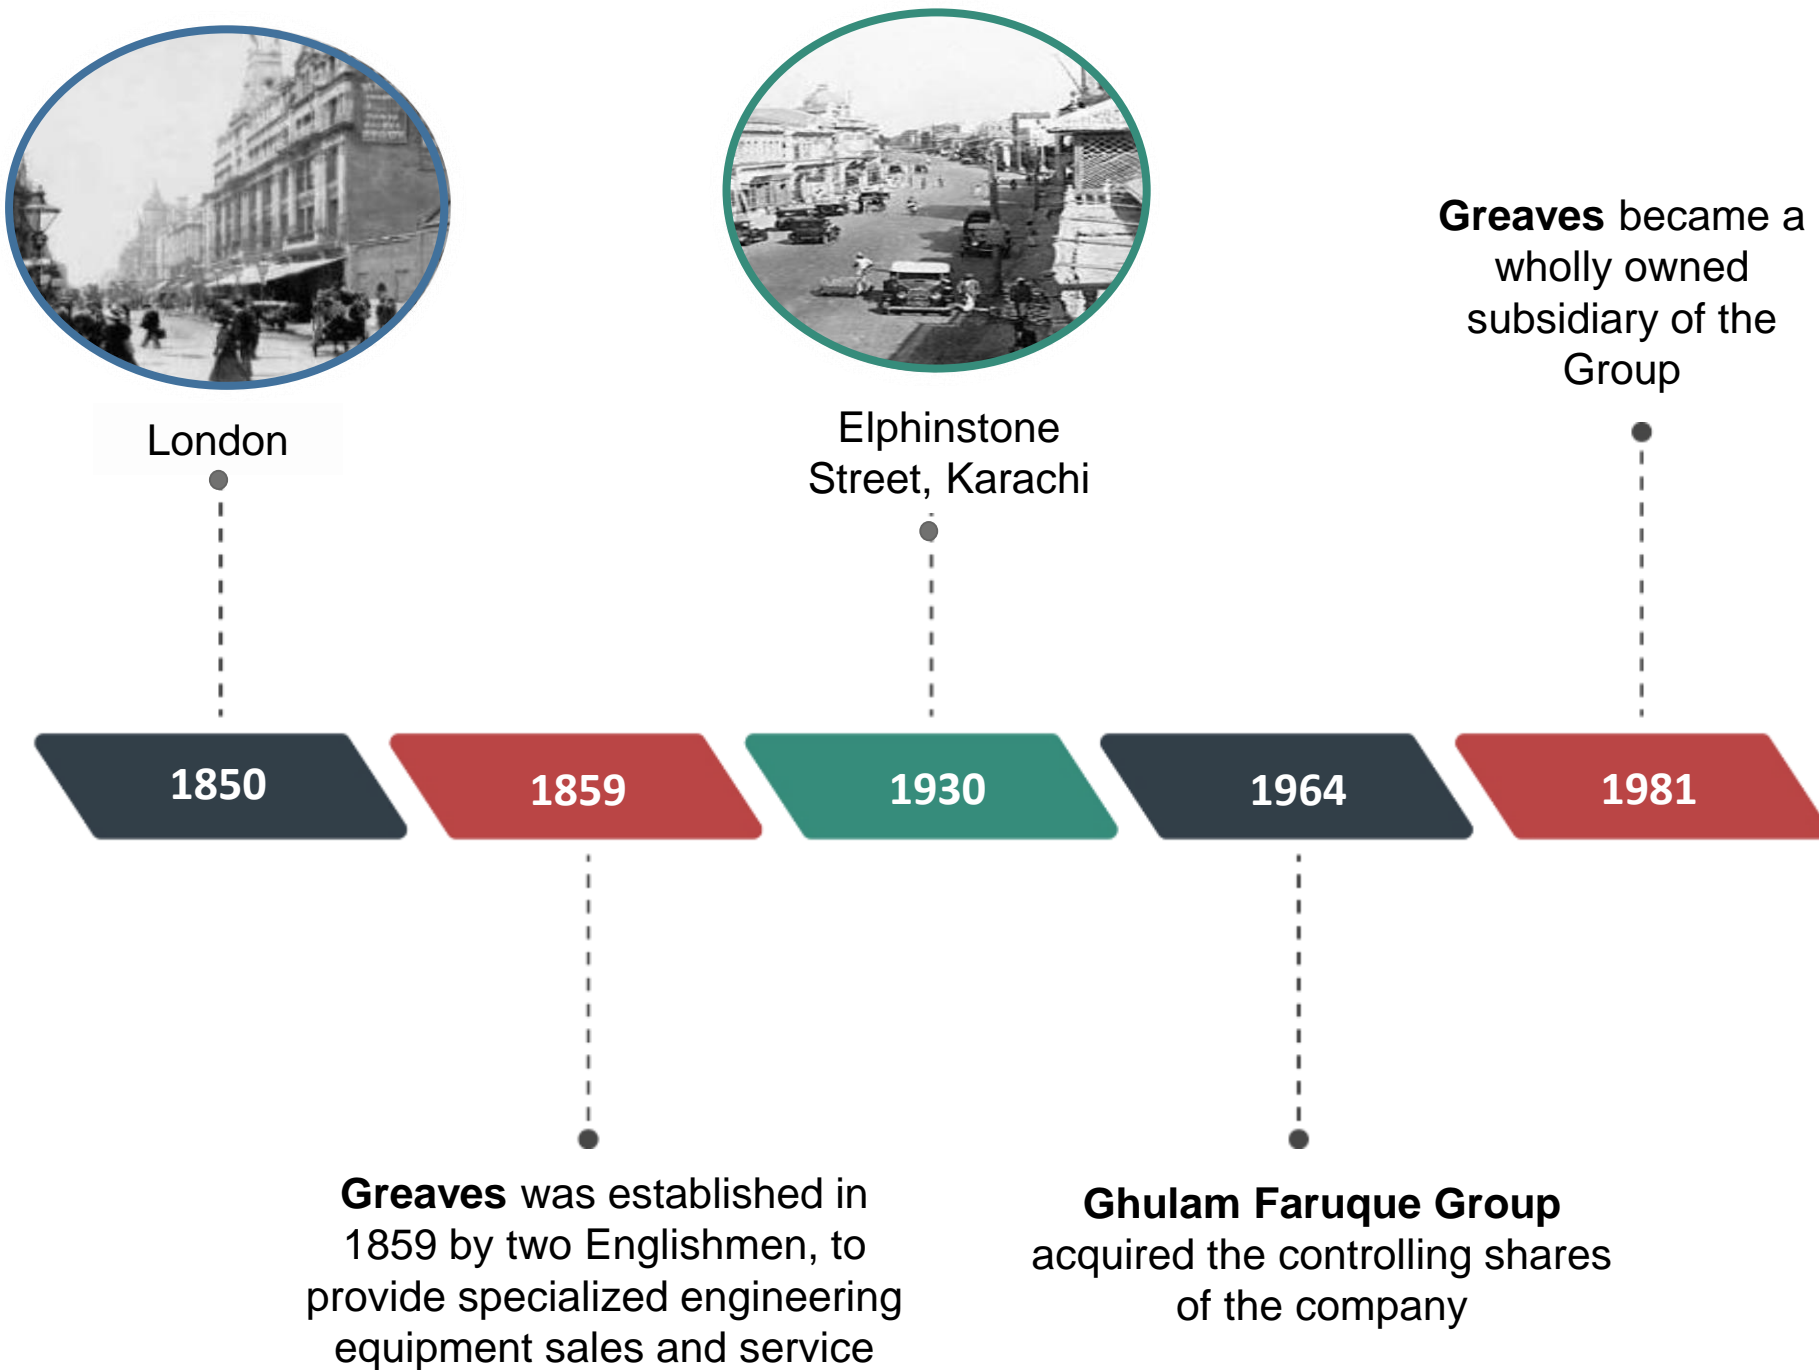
London

Elphinstone Street, Karachi

**Greaves** became a wholly owned subsidiary of the Group

1850

1859

1930

1964

1981

**Greaves** was established in 1859 by two Englishmen, to provide specialized engineering equipment sales and service

**Ghulam Faruque Group** acquired the controlling shares of the company